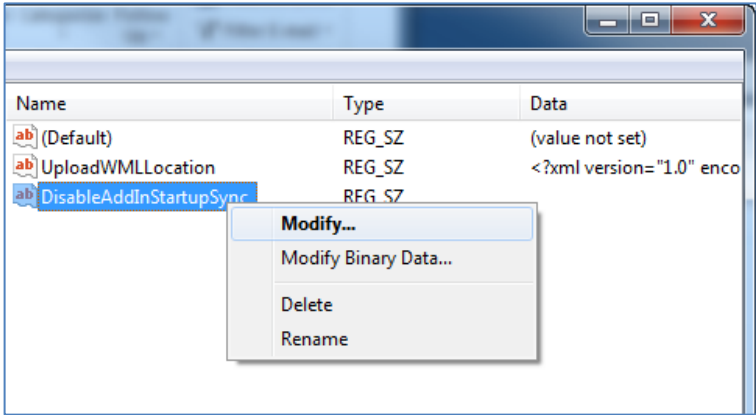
| Name | Type | Data |
|---|---|---|
| (Default) | REG_SZ | (value not set) |
| UploadWMLLocation | REG_SZ | <?xml version="1.0" enco |
| DisableAddInStartupSync | REG_SZ | |

Modify...
Modify Binary Data...
Delete
Rename